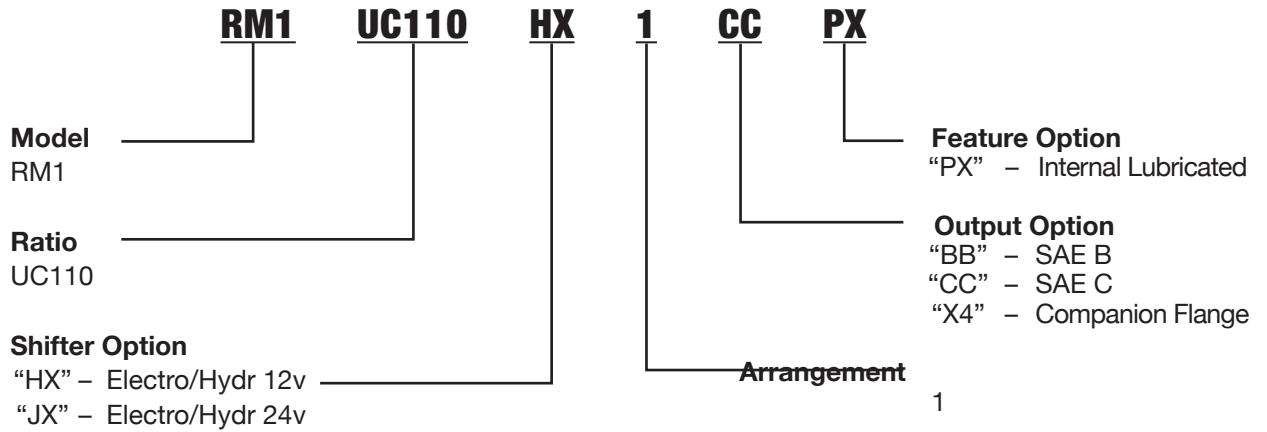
RM1 UC110 HX 1 CC PX

**Model**
RM1

**Ratio**
UC110

**Shifter Option**
"HX" – Electro/Hydr 12v
"JX" – Electro/Hydr 24v

**Arrangement**
1

**Output Option**
"BB" – SAE B
"CC" – SAE C
"X4" – Companion Flange

**Feature Option**
"PX" – Internal Lubricated